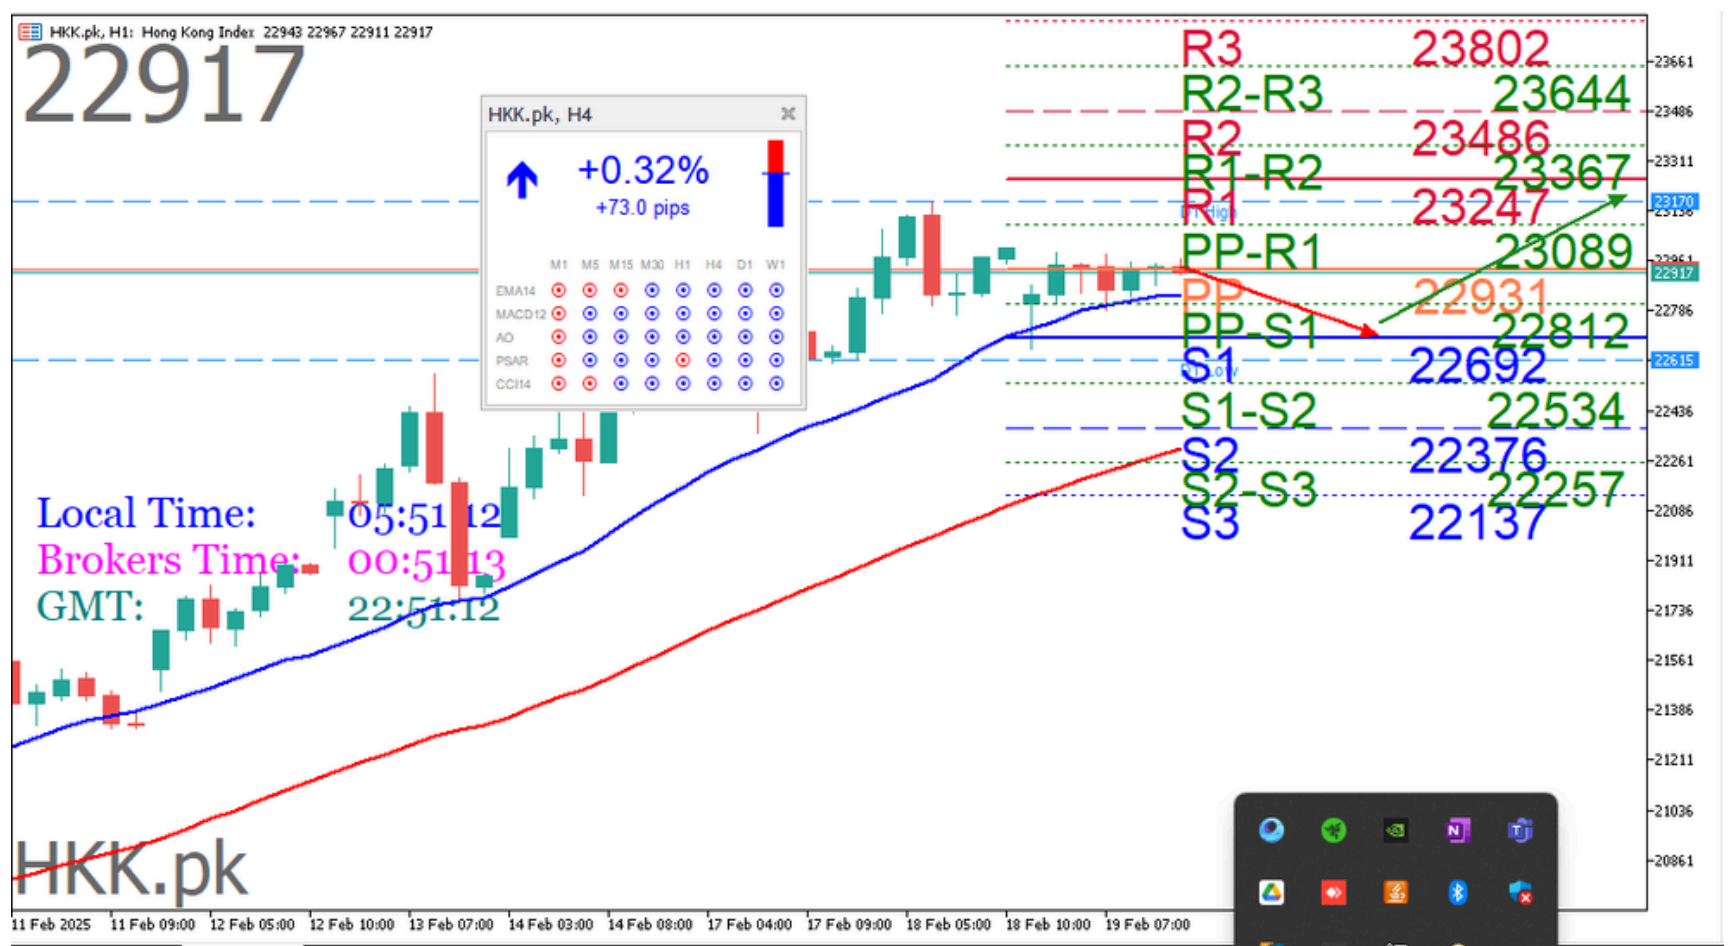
HKK.pk, H1: Hong Kong Index 22943 22967 22911 22917

22917

HKK.pk, H4

+0.32%
+73.0 pips

| | M1 | M5 | M15 | M30 | H1 | H4 | D1 | W1 |
|---|---|---|---|---|---|---|---|---|
| EMA14 | | | | | | | | |
| MACD12 | | | | | | | | |
| AO | | | | | | | | |
| PSAR | | | | | | | | |
| CCI14 | | | | | | | | |

R3 23802
R2-R3 23644
R2 23486
R1-R2 23367
R1 23247
PP-R1 23089
PP 22931
PP-S1 22812
S1 22692
S1-S2 22534
S2 22376
S2-S3 22257
S3 22137

DT High
DT Low

Local Time: 05:51:12
Brokers Time: 00:51:13
GMT: 22:51:12

HKK.pk

23661
23486
23311
23170
23136
22961
22917
22786
22615
22436
22261
22086
21911
21736
21561
21386
21211
21036
20861

11 Feb 2025 11 Feb 09:00 12 Feb 05:00 12 Feb 10:00 13 Feb 07:00 14 Feb 03:00 14 Feb 08:00 17 Feb 04:00 17 Feb 09:00 18 Feb 05:00 18 Feb 10:00 19 Feb 07:00